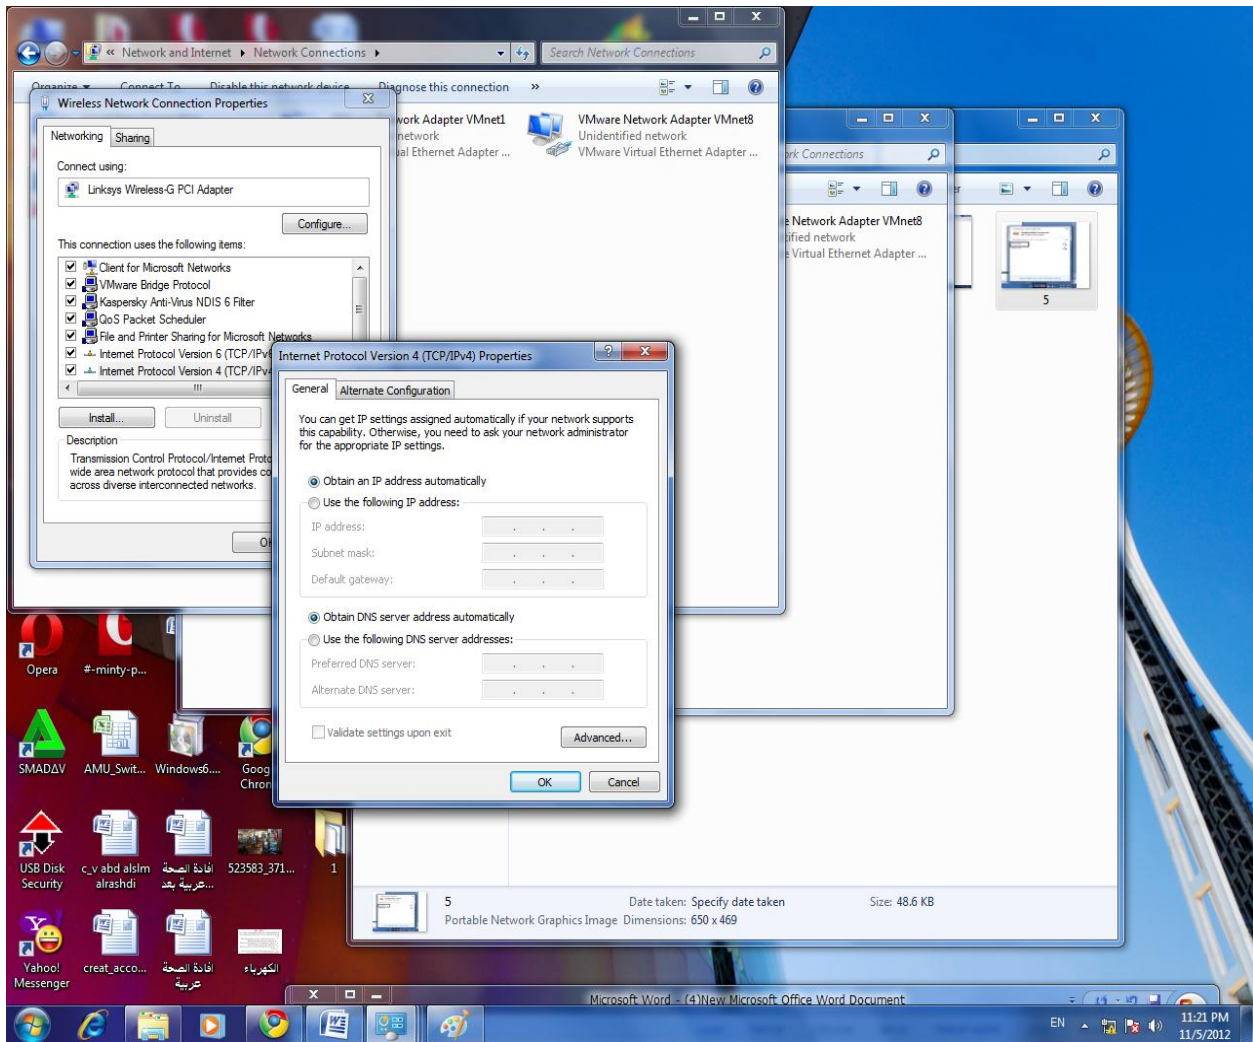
« Network and Internet ▸ Network Connections ▸

Search Network Connections

Organize ▾ Connect To Disable this network device Diagnose this connection »

Wireless Network Connection Properties

Networking Sharing

Connect using:

Linksys Wireless-G PCI Adapter

Configure...

This connection uses the following items:

Client for Microsoft Networks
VMware Bridge Protocol
Kaspersky Anti-Virus NDIS 6 Filter
QoS Packet Scheduler
File and Printer Sharing for Microsoft Networks
Internet Protocol Version 6 (TCP/IPv
Internet Protocol Version 4 (TCP/IPv

Install... Uninstall

Description

Transmission Control Protocol/Internet Proto wide area network protocol that provides co across diverse interconnected networks.

Ol

work Adapter VMnet1
network
ual Ethernet Adapter ...

VMware Network Adapter VMnet8
Unidentified network
VMware Virtual Ethernet Adapter ...

rk Connections

Network Adapter VMnet8
ified network
Virtual Ethernet Adapter ...

5

Internet Protocol Version 4 (TCP/IPv4) Properties

General Alternate Configuration

You can get IP settings assigned automatically if your network supports this capability. Otherwise, you need to ask your network administrator for the appropriate IP settings.

Obtain an IP address automatically

Use the following IP address:

IP address:

Subnet mask:

Default gateway:

Obtain DNS server address automatically

Use the following DNS server addresses:

Preferred DNS server:

Alternate DNS server:

Validate settings upon exit

Advanced...

OK Cancel

Opera #-minty-p...

SMADAV AMU_Swit... Windows6... Goog Chron

USB Disk Security c_v abd alslm alrashdi افادة الصحة ...عربية بعد 523583_371... 1

Yahoo! Messenger creat_acco... افادة الصحة عربية الكهرباء

5
Portable Network Graphics Image

Date taken: Specify date taken
Dimensions: 650 x 469

Size: 48.6 KB

Microsoft Word - (4)New Microsoft Office Word Document

EN

11:21 PM
11/5/2012